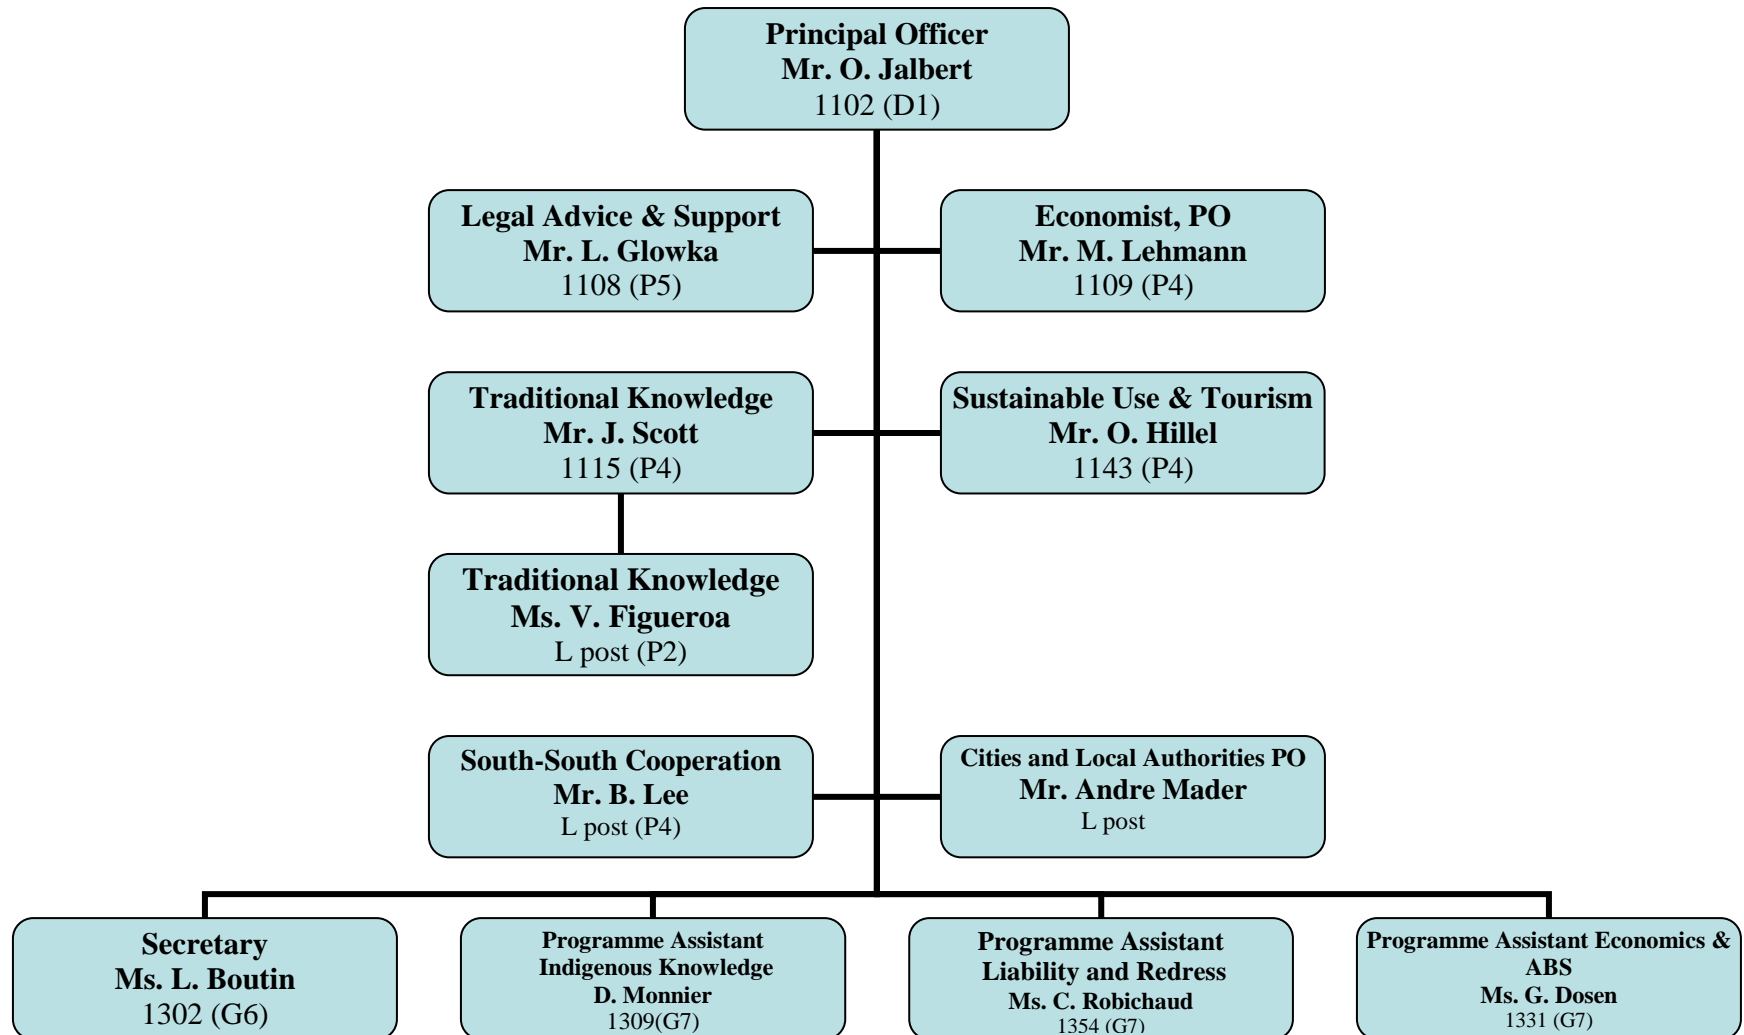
Principal Officer
Mr. O. Jalbert
1102 (D1)

Legal Advice & Support
Mr. L. Glowka
1108 (P5)

Economist, PO
Mr. M. Lehmann
1109 (P4)

Traditional Knowledge
Mr. J. Scott
1115 (P4)

Sustainable Use & Tourism
Mr. O. Hillel
1143 (P4)

Traditional Knowledge
Ms. V. Figueroa
L post (P2)

South-South Cooperation
Mr. B. Lee
L post (P4)

Cities and Local Authorities PO
Mr. Andre Mader
L post

Secretary
Ms. L. Boutin
1302 (G6)

Programme Assistant
Indigenous Knowledge
D. Monnier
1309(G7)

Programme Assistant
Liability and Redress
Ms. C. Robichaud
1354 (G7)

Programme Assistant Economics & ABS
Ms. G. Dosen
1331 (G7)